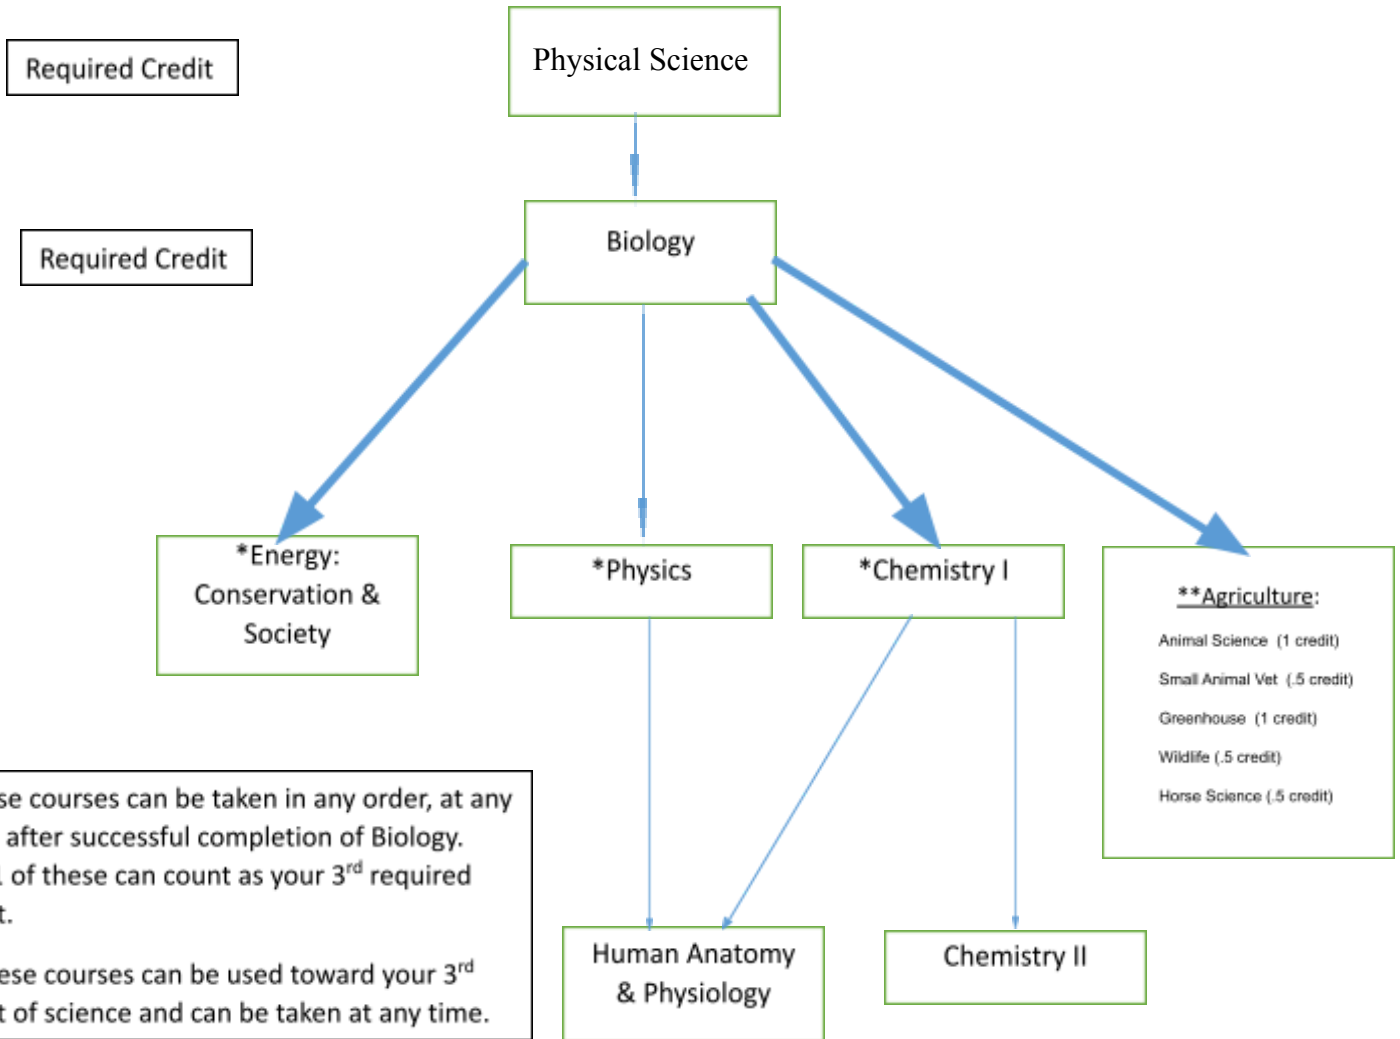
Required Credit

Physical Science

Required Credit

Biology

*Energy: Conservation & Society

*Physics

*Chemistry I

**Agriculture:

Animal Science (1 credit)

Small Animal Vet (.5 credit)

Greenhouse (1 credit)

Wildlife (.5 credit)

Horse Science (.5 credit)

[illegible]se courses can be taken in any order, at any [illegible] after successful completion of Biology. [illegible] of these can count as your 3$^{rd}$ required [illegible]t.

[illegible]ese courses can be used toward your 3$^{rd}$ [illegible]t of science and can be taken at any time.

Human Anatomy & Physiology

Chemistry II